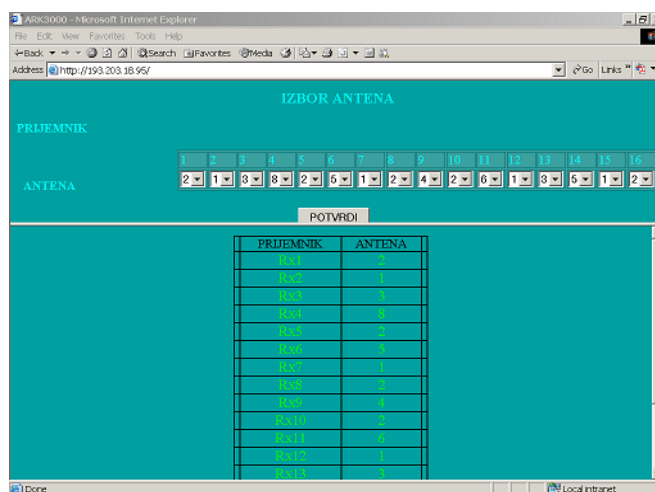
ARK3000 - Microsoft Internet Explorer

File Edit View Favorites Tools Help

Back Search Favorites Media

Address http://193.203.18.95/

Go Links

IZBOR ANTENA

PRIJEMNIK

| 1 | 2 | 3 | 4 | 5 | 6 | 7 | 8 | 9 | 10 | 11 | 12 | 13 | 14 | 15 | 16 |
|---|---|---|---|---|---|---|---|---|---|---|---|---|---|---|---|
| 2 | 1 | 3 | 8 | 2 | 5 | 1 | 2 | 4 | 2 | 6 | 1 | 3 | 5 | 1 | 2 |

ANTENA

POTVRDI

| PRIJEMNIK | ANTENA |
|---|---|
| Rx1 | 2 |
| Rx2 | 1 |
| Rx3 | 3 |
| Rx4 | 8 |
| Rx5 | 2 |
| Rx6 | 5 |
| Rx7 | 1 |
| Rx8 | 2 |
| Rx9 | 4 |
| Rx10 | 2 |
| Rx11 | 6 |
| Rx12 | 1 |
| Rx13 | 3 |

Done

Local intranet